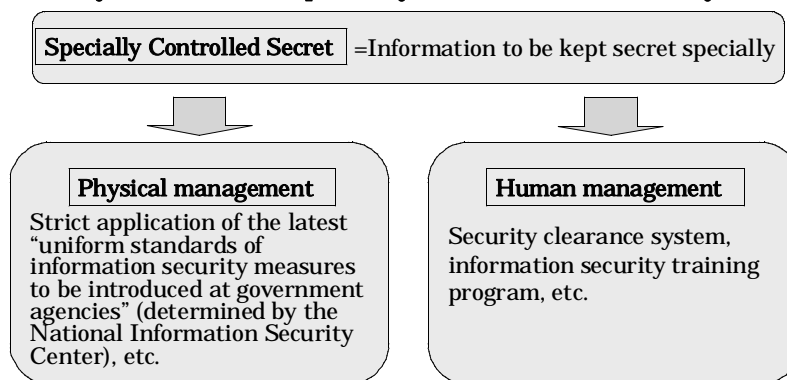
Specially Controlled Secret =Information to be kept secret specially

Physical management

Strict application of the latest "uniform standards of information security measures to be introduced at government agencies" (determined by the National Information Security Center), etc.

Human management

Security clearance system, information security training program, etc.